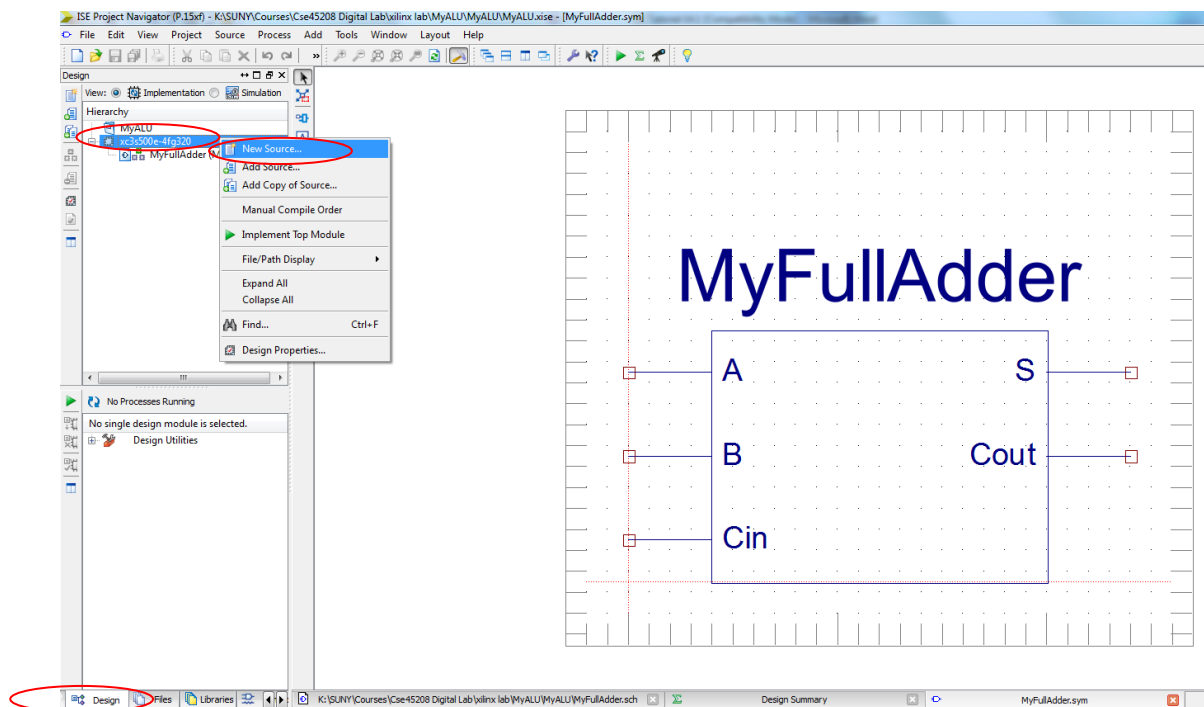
ISE Project Navigator (P.15xf) - K:\SUNY\Courses\Cse45208 Digital Lab\xilinx lab\MyALU\MyALU\MyALU.xise - [MyFullAdder.sym]

File Edit View Project Source Process Add Tools Window Layout Help

Design

View: Implementation Simulation

Hierarchy

MyALU

xc3s500e-4fg320

MyFullAdder

New Source...
Add Source...
Add Copy of Source...
Manual Compile Order
Implement Top Module
File/Path Display
Expand All
Collapse All
Find... Ctrl+F
Design Properties...

No Processes Running

No single design module is selected.

Design Utilities

MyFullAdder

A

B

Cin

S

Cout

Design Files Libraries

K:\SUNY\Courses\Cse45208 Digital Lab\xilinx lab\MyALU\MyALU\MyFullAdder.sch

Design Summary

MyFullAdder.sym